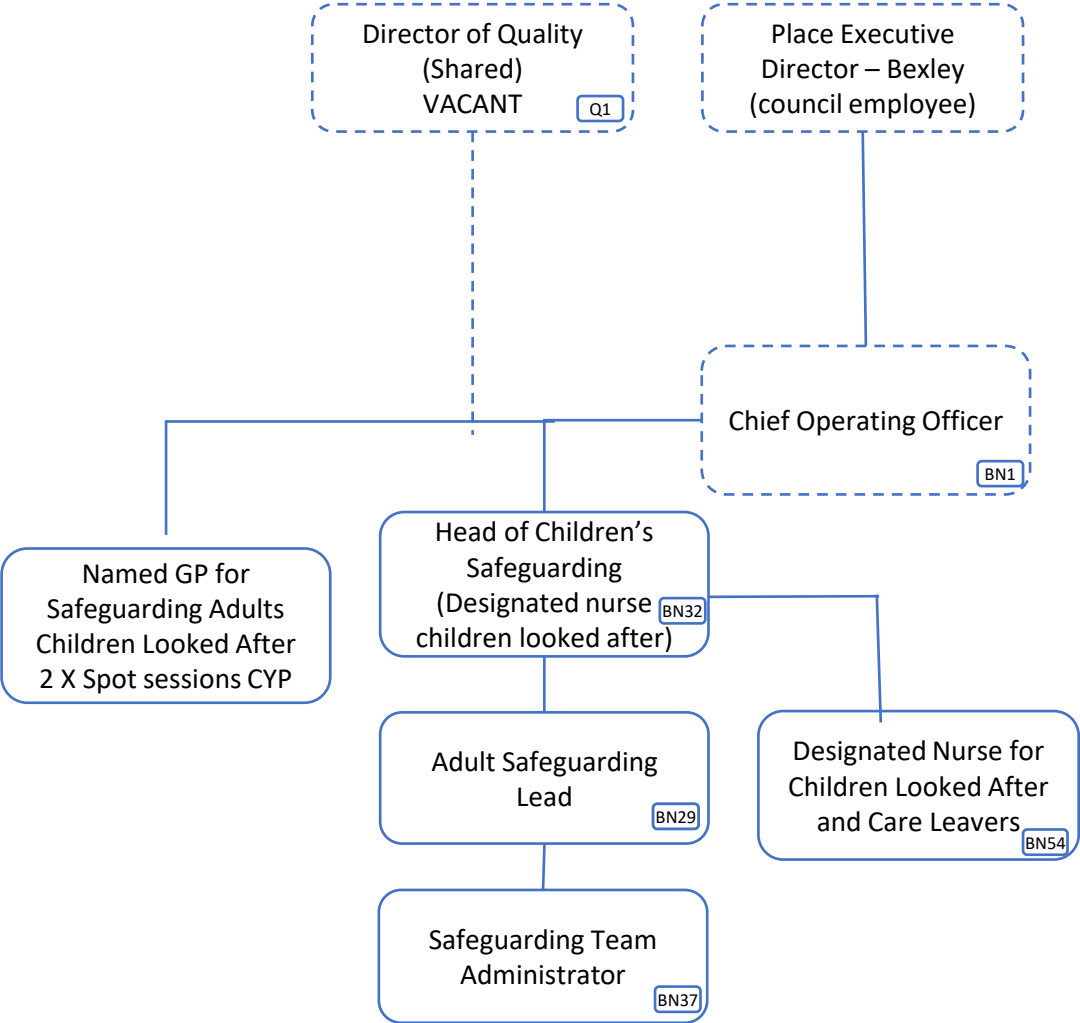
Director of Quality (Shared) VACANT
Q1

Place Executive Director – Bexley (council employee)

Chief Operating Officer
BN1

Named GP for Safeguarding Adults Children Looked After 2 X Spot sessions CYP

Head of Children's Safeguarding (Designated nurse children looked after)
BN32

Adult Safeguarding Lead
BN29

Designated Nurse for Children Looked After and Care Leavers
BN54

Safeguarding Team Administrator
BN37